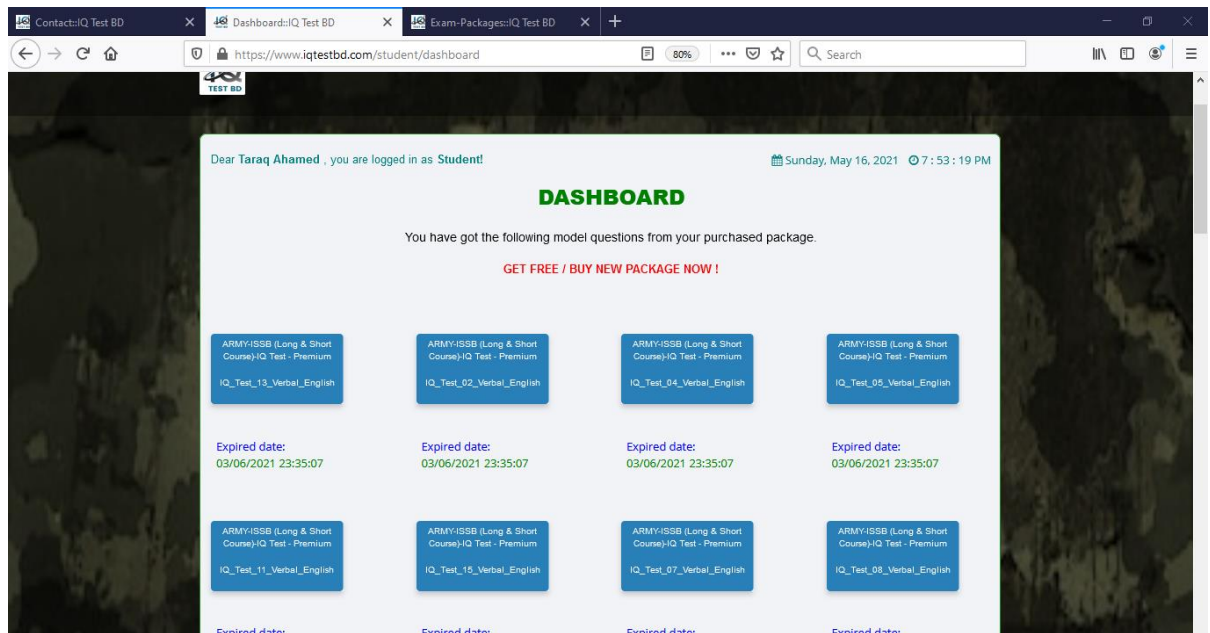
Contact::IQ Test BD
Dashboard::IQ Test BD
Exam-Packages::IQ Test BD

https://www.iqtestbd.com/student/dashboard
80%
Search

TEST BD

Dear Taraq Ahamed , you are logged in as Student!

Sunday, May 16, 2021 7 : 53 : 19 PM

DASHBOARD

You have got the following model questions from your purchased package.

GET FREE / BUY NEW PACKAGE NOW !

ARMY-ISSB (Long & Short Course)-IQ Test - Premium

IQ_Test_13_Verbal_English

Expired date:
03/06/2021 23:35:07

ARMY-ISSB (Long & Short Course)-IQ Test - Premium

IQ_Test_02_Verbal_English

Expired date:
03/06/2021 23:35:07

ARMY-ISSB (Long & Short Course)-IQ Test - Premium

IQ_Test_04_Verbal_English

Expired date:
03/06/2021 23:35:07

ARMY-ISSB (Long & Short Course)-IQ Test - Premium

IQ_Test_05_Verbal_English

Expired date:
03/06/2021 23:35:07

ARMY-ISSB (Long & Short Course)-IQ Test - Premium

IQ_Test_11_Verbal_English

ARMY-ISSB (Long & Short Course)-IQ Test - Premium

IQ_Test_15_Verbal_English

ARMY-ISSB (Long & Short Course)-IQ Test - Premium

IQ_Test_07_Verbal_English

ARMY-ISSB (Long & Short Course)-IQ Test - Premium

IQ_Test_08_Verbal_English

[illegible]